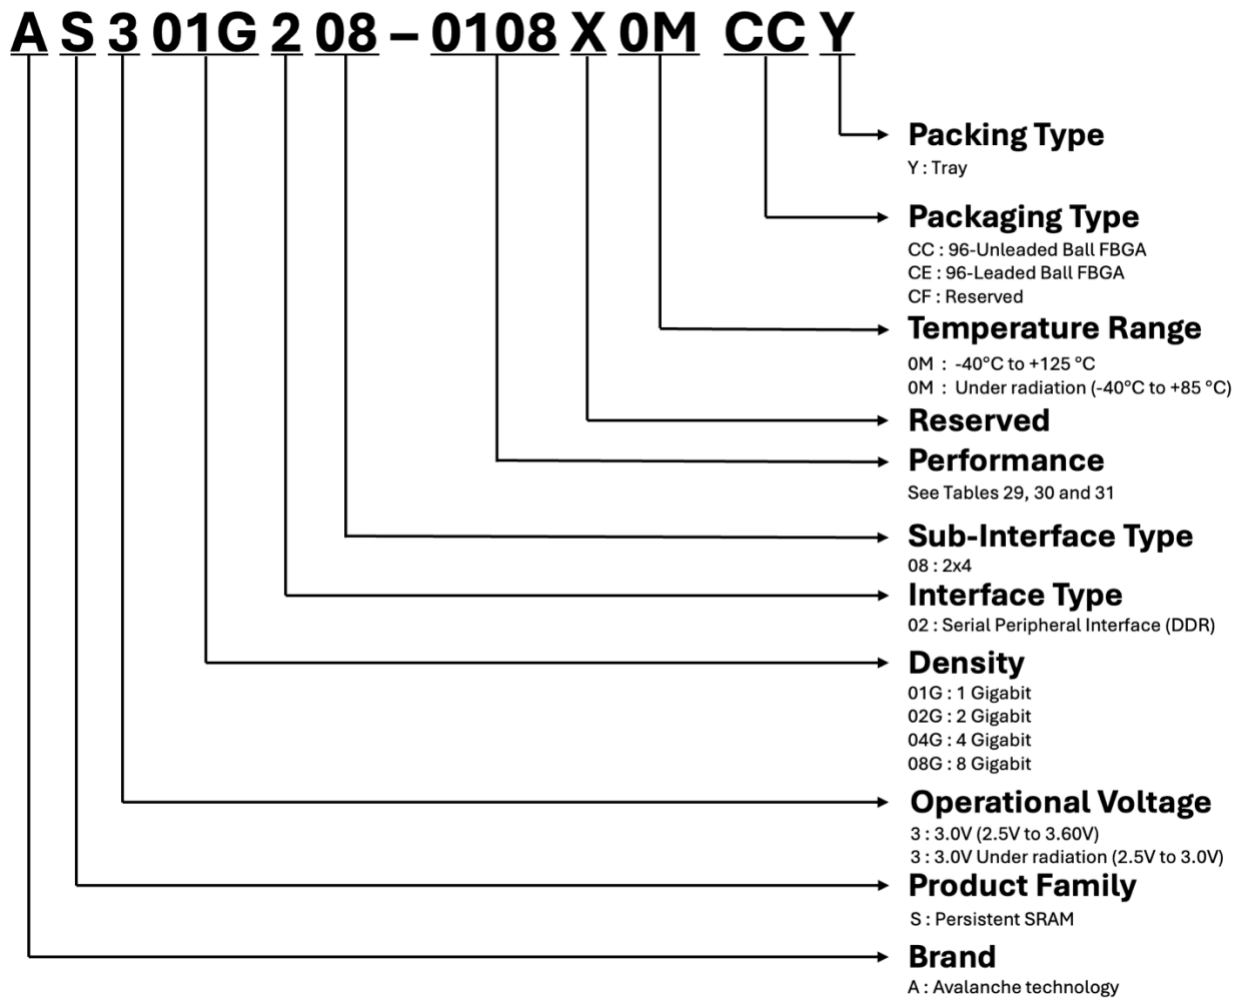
A S 3 01G 2 08 – 0108 X 0M CC Y

Packing Type
Y : Tray

Packaging Type
CC : 96-Unleaded Ball FBGA
CE : 96-Leaded Ball FBGA
CF : Reserved

Temperature Range
0M : -40°C to +125 °C
0M : Under radiation (-40°C to +85 °C)

Reserved

Performance
See Tables 29, 30 and 31

Sub-Interface Type
08 : 2x4

Interface Type
02 : Serial Peripheral Interface (DDR)

Density
01G : 1 Gigabit
02G : 2 Gigabit
04G : 4 Gigabit
08G : 8 Gigabit

Operational Voltage
3 : 3.0V (2.5V to 3.60V)
3 : 3.0V Under radiation (2.5V to 3.0V)

Product Family
S : Persistent SRAM

Brand
A : Avalanche technology